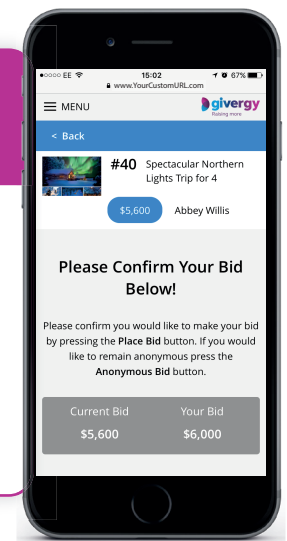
●●○○○ EE 15:02 67%
www.YourCustomURL.com

MENU

givergy
Raising more

< Back

#40 Spectacular Northern Lights Trip for 4

$5,600 Abbey Willis

Please Confirm Your Bid Below!

Please confirm you would like to make your bid by pressing the **Place Bid** button. If you would like to remain anonymous press the **Anonymous Bid** button.

| Current Bid | Your Bid |
|---|---|
| $5,600 | $6,000 |